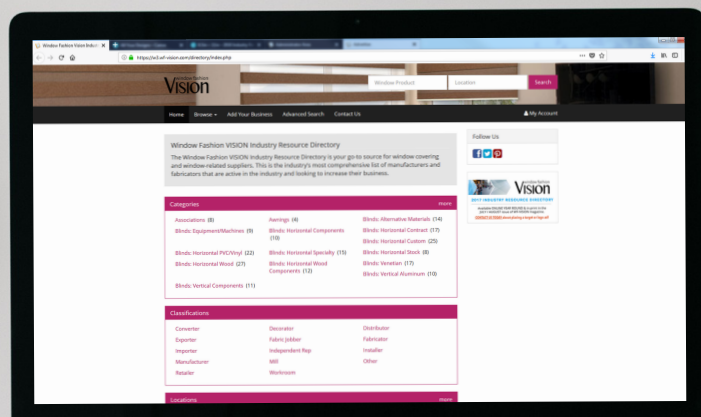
Window Fashion Vision Indu

https://d.wf-vision.com/directory/index.php

Window Fashion
VISION

Window Product

Location

Search

Home

Browse

Add Your Business

Advanced Search

Contact Us

My Account

Window Fashion VISION Industry Resource Directory

The Window Fashion VISION Industry Resource Directory is your go-to source for window covering and window-related suppliers. This is the industry's most comprehensive list of manufacturers and fabricators that are active in the industry and looking to increase their business.

Follow Us

VISION

2017 INDUSTRY RESOURCE DIRECTORY

Categories

more

Associations (8)

Awnings (4)

Blinds: Alternative Materials (14)

Blinds: Equipment/Machines (9)

Blinds: Horizontal Components (10)

Blinds: Horizontal Contract (17)

Blinds: Horizontal Custom (25)

Blinds: Horizontal PVC/Vinyl (22)

Blinds: Horizontal Specialty (15)

Blinds: Horizontal Stock (8)

Blinds: Horizontal Wood (27)

Blinds: Horizontal Wood Components (12)

Blinds: Venetian (17)

Blinds: Vertical Aluminum (10)

Blinds: Vertical Components (11)

Classifications

Converter

Decorator

Distributor

Exporter

Fabric Jobber

Fabricator

Importer

Independent Rep

Installer

Manufacturer

Mill

Other

Retailer

Workroom

Locations

more